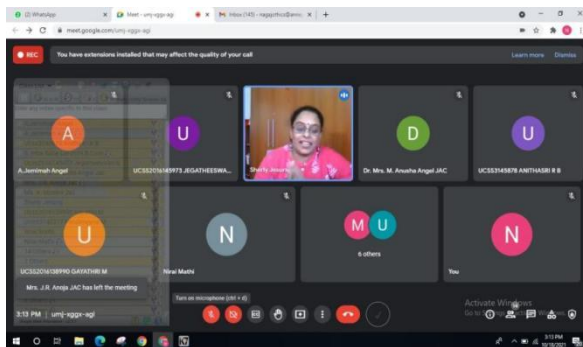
(2) WhatsApp
Meet - umj-xggx-agi
M Inbox (145) - nagaprtho@ame
meet.google.com/umj-xggx-agi
REC
You have extensions installed that may affect the quality of your call
Learn more
Dismiss
A
A.Jemimah Angel
U
UCS52016145973 JEGATHEESWA...
Shefly Jenoria
D
Dr. Mrs. M. Anusha Angel JAC
U
UCSS3145878 ANITHASRI R B
U
UCS52016138990 GAYATHRI M
N
Nirai Mathi
M U
6 others
N
You
Mrs. J.R. Anoja JAC has left the meeting
3:13 PM | umj-xggx-agi
Turn on microphone (ctrl + d)
Activate Windows
Go to Settings to activate Windows.
3:13 PM